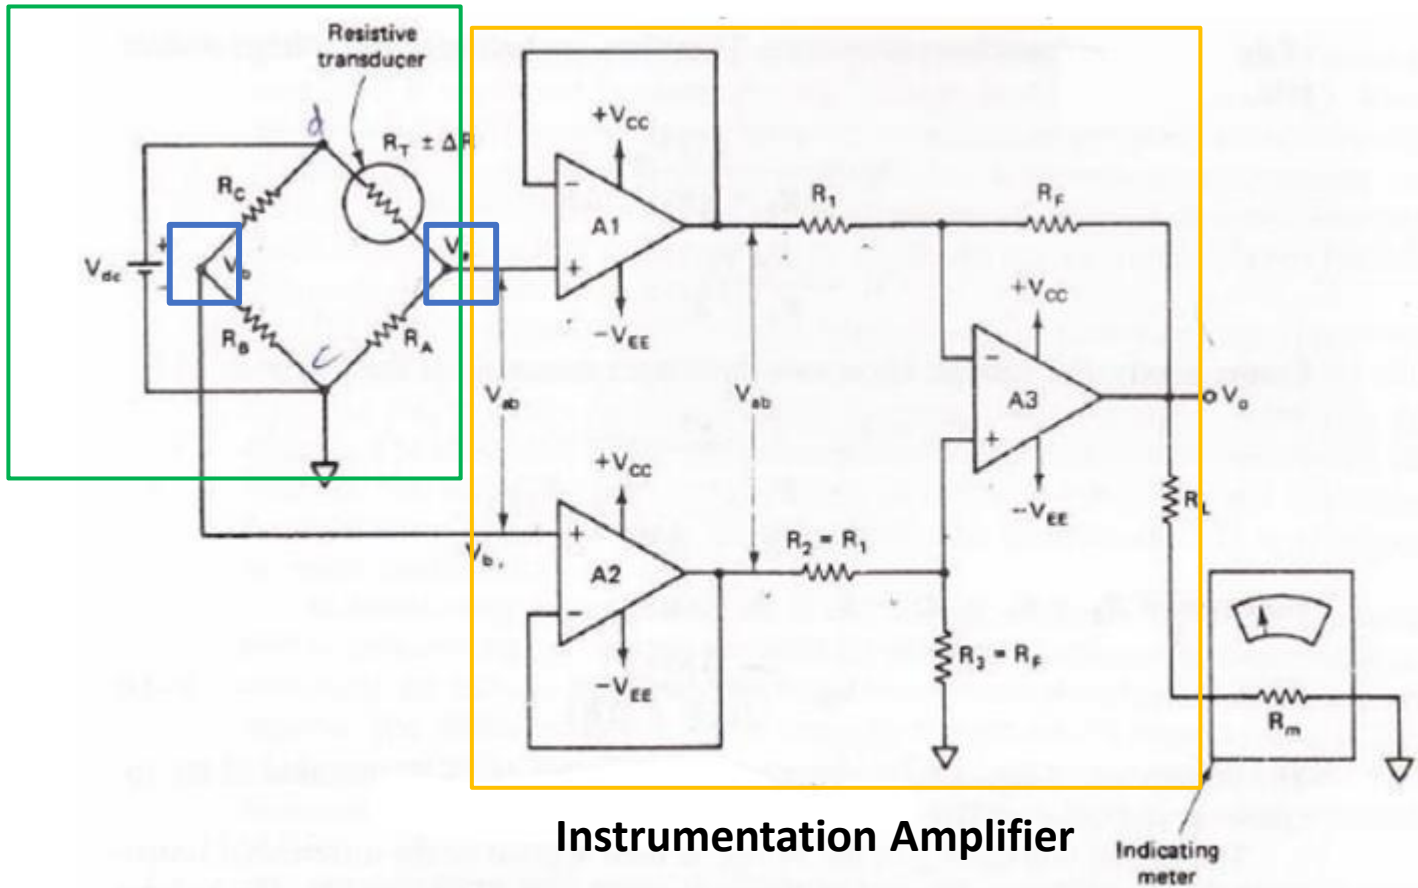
Resistive transducer

d

$R_T \pm \Delta R$

$R_C$

$V_{dc}$

+

−

$V_b$

$V_a$

$R_B$

$R_A$

c

$V_{ab}$

$+V_{CC}$

−

A1

+

$-V_{EE}$

$R_1$

$R_F$

$V_{ab}$

$+V_{CC}$

−

A3

+

$-V_{EE}$

$V_o$

$R_L$

$+V_{CC}$

$V_b$

+

A2

−

$-V_{EE}$

$R_2 = R_1$

$R_3 = R_F$

$R_m$

Instrumentation Amplifier

Indicating meter